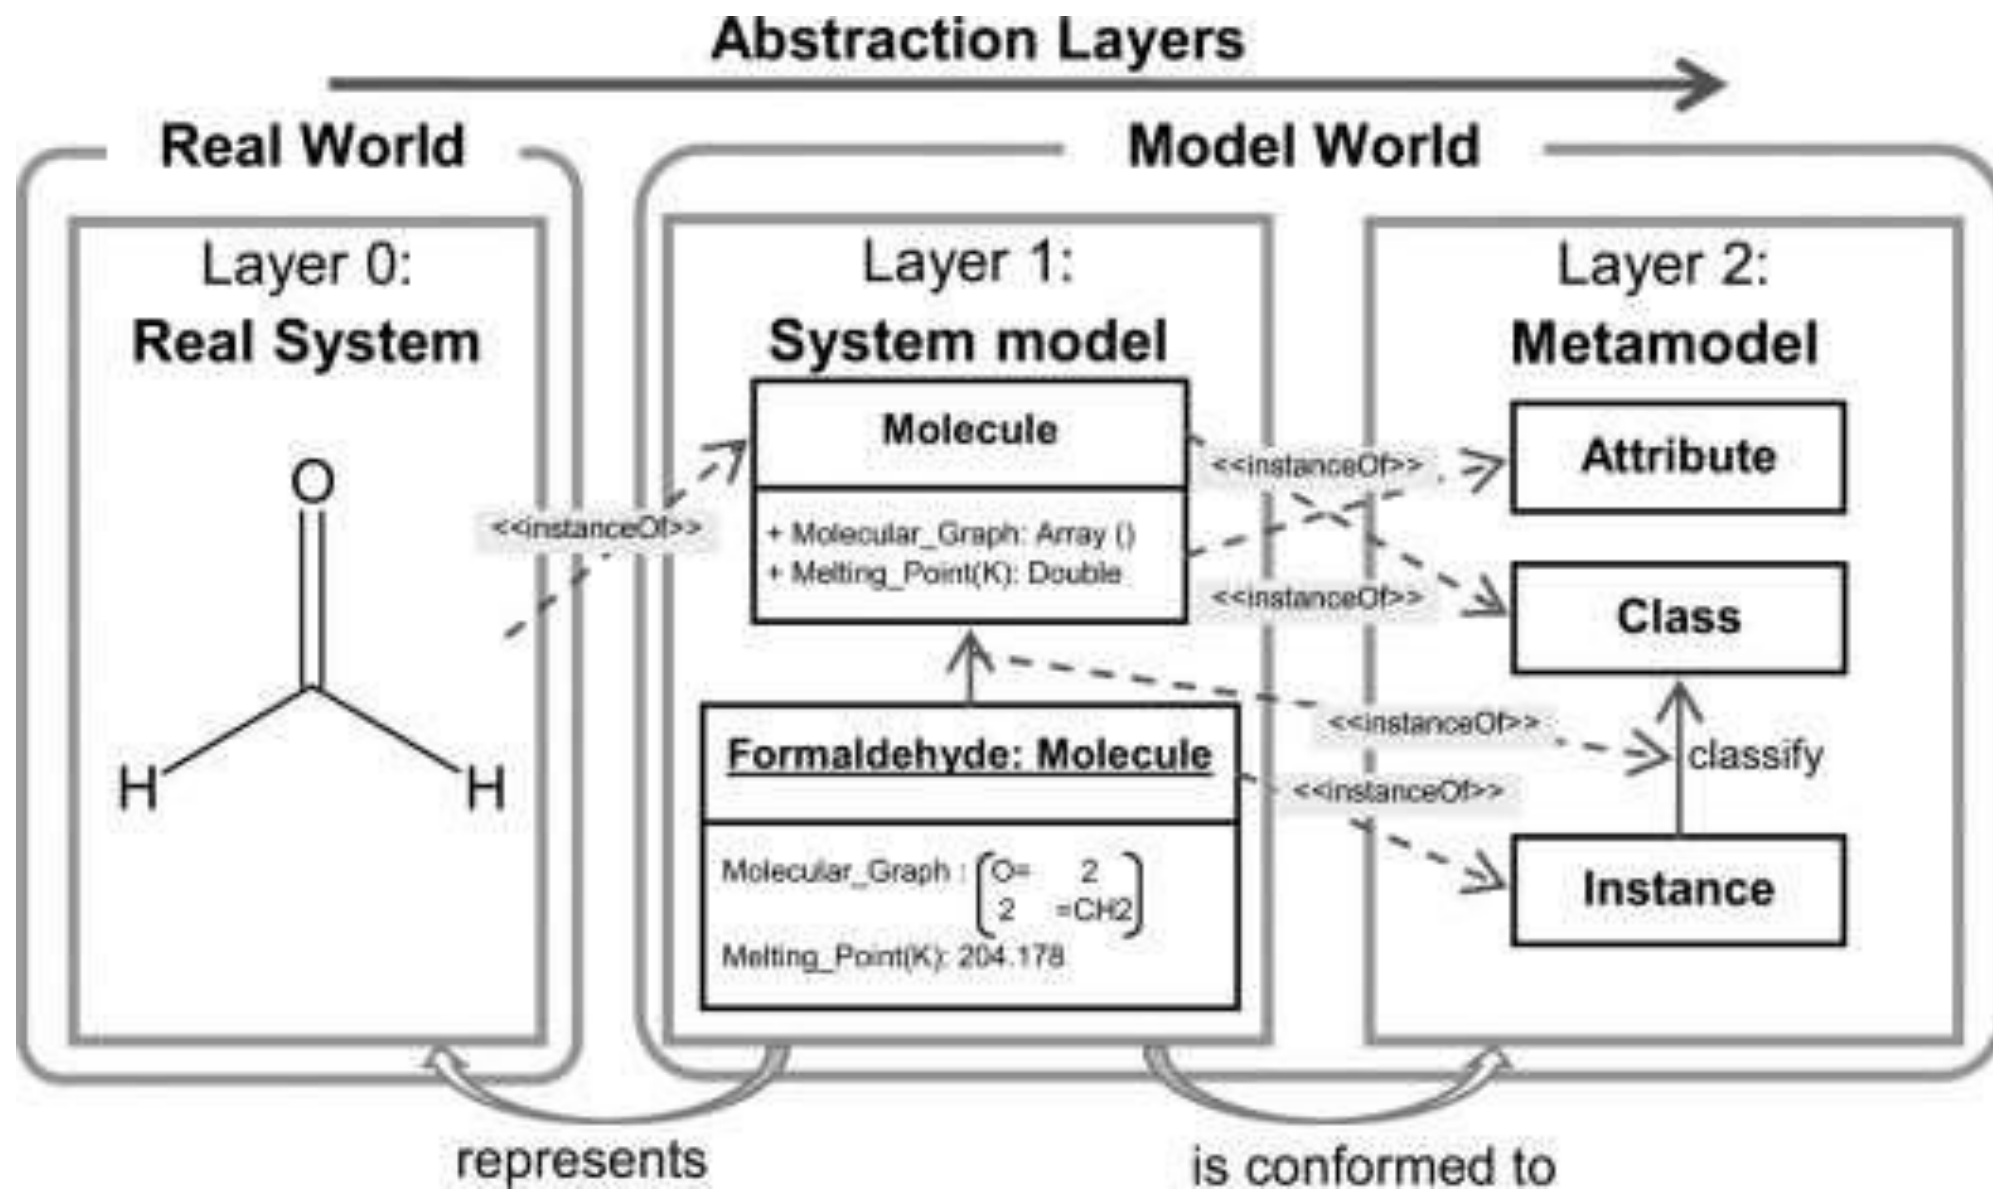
Abstraction Layers

Real World

Layer 0:
Real System

O
H H

<<instanceOf>>

Model World

Layer 1:
System model

Molecule

+ Molecular_Graph: Array ()
+ Melting_Point(K): Double

Formaldehyde: Molecule

Molecular_Graph : $\begin{bmatrix} O= & 2 \\ 2 & =CH2 \end{bmatrix}$
Melting_Point(K): 204.178

<<instanceOf>>
<<instanceOf>>
<<instanceOf>>
<<instanceOf>>

Layer 2:
Metamodel

Attribute

Class

classify

Instance

represents

is conformed to